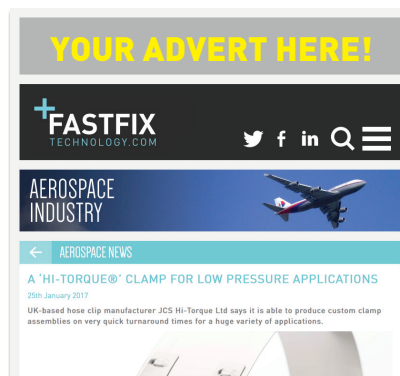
YOUR ADVERT HERE!

+FASTFIX
TECHNOLOGY.COM

in

AEROSPACE
INDUSTRY

AEROSPACE NEWS

A 'HI-TORQUE®' CLAMP FOR LOW PRESSURE APPLICATIONS

25th January 2017

UK-based hose clip manufacturer JCS Hi-Torque Ltd says it is able to produce custom clamp assemblies on very quick turnaround times for a huge variety of applications.